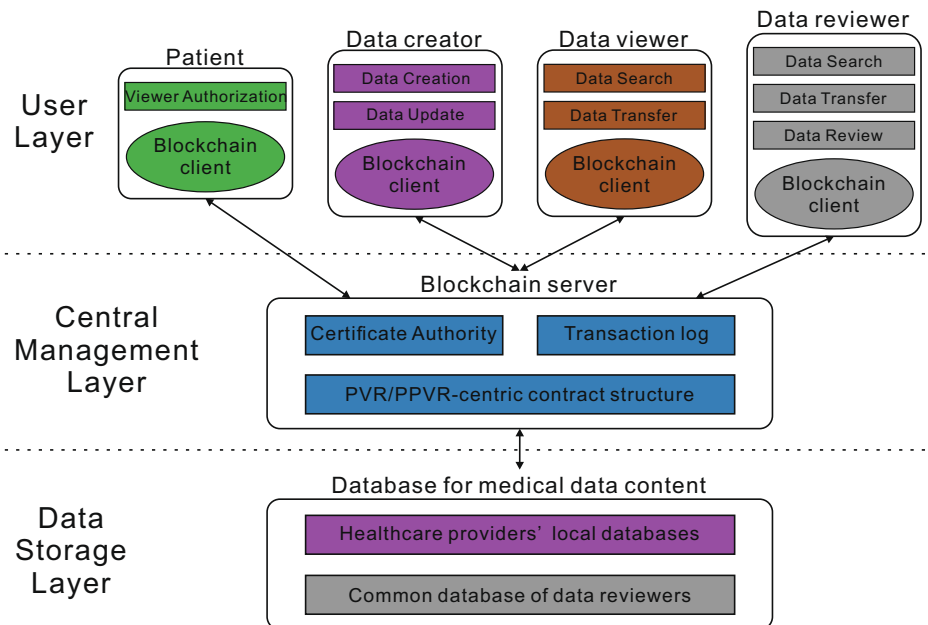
User Layer

Patient
Viewer Authorization
Blockchain client

Data creator
Data Creation
Data Update
Blockchain client

Data viewer
Data Search
Data Transfer
Blockchain client

Data reviewer
Data Search
Data Transfer
Data Review
Blockchain client

Central Management Layer

Blockchain server
Certificate Authority
Transaction log
PVR/PPVR-centric contract structure

Data Storage Layer

Database for medical data content
Healthcare providers' local databases
Common database of data reviewers